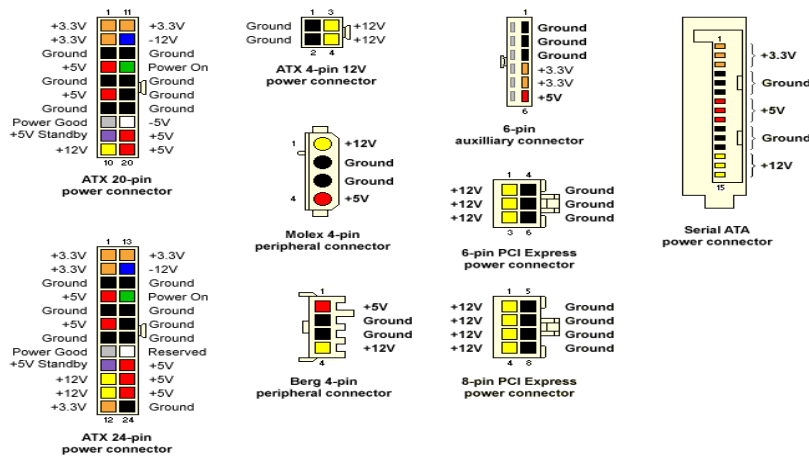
1 11
+3.3V +3.3V
+3.3V -12V
Ground Ground
+5V Power On
Ground Ground
+5V Ground
Ground Ground
Power Good -5V
+5V Standby +5V
+12V +5V
10 20
ATX 20-pin power connector

1 3
Ground +12V
Ground +12V
2 4
ATX 4-pin 12V power connector

1
Ground
Ground
Ground
+3.3V
+3.3V
+5V
6
6-pin auxilliary connector

1
+3.3V
Ground
+5V
Ground
+12V
15
Serial ATA power connector

1
+12V
Ground
Ground
4
+5V
Molex 4-pin peripheral connector

1 4
+12V Ground
+12V Ground
+12V Ground
3 6
6-pin PCI Express power connector

1 13
+3.3V +3.3V
+3.3V -12V
Ground Ground
+5V Power On
Ground Ground
+5V Ground
Ground Ground
Power Good Reserved
+5V Standby +5V
+12V +5V
+12V +5V
+3.3V Ground
12 24
ATX 24-pin power connector

1
+5V
Ground
Ground
+12V
4
Berg 4-pin peripheral connector

1 5
+12V Ground
+12V Ground
+12V Ground
+12V Ground
4 8
8-pin PCI Express power connector